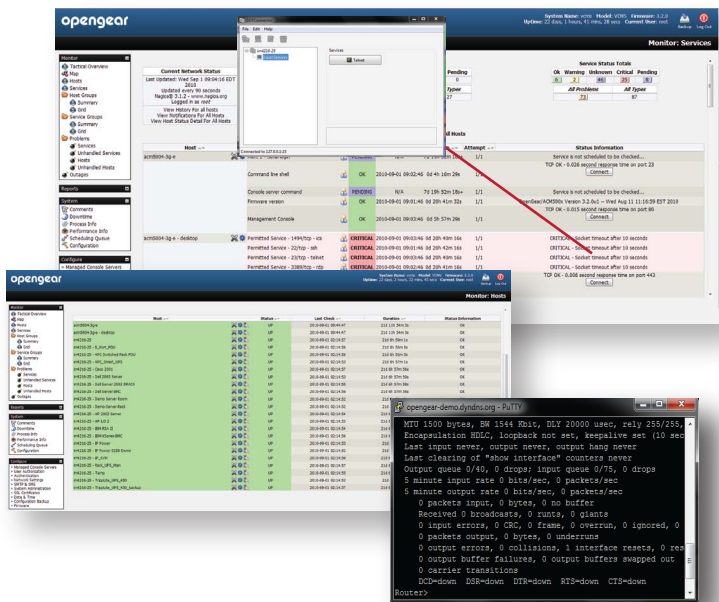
opengear

System Name: xchn Model: VCMS Firmware: 3.2.0
Uptime: 22 days, 1 hours, 41 mins, 28 secs Current User: root

Backup Log Out

Monitor: Services

File Edit Help

Services

Telnet

Connected to 127.0.0.1:23

Monitor
Tactical Overview
Map
Hosts
Services
Host Groups
Summary
Grid
Service Groups
Summary
Grid
Problems
Services
Unhandled Services
Hosts
Unhandled Hosts
Outages

Reports

System
Comments
Downtime
Process Info
Performance Info
Scheduling Queue
Configuration

Configure
Managed Console Servers

Current Network Status
Last Updated: Wed Sep 1 09:04:16 EDT 2010
Updated every 90 seconds
Nagios® 3.1.2 - www.nagios.org
Logged in as root
View History For all hosts
View Notifications For All Hosts
View Host Status Detail For All Hosts

Pending
0
Types
27

Service Status Totals
| Ok | Warning | Unknown | Critical | Pending |
|---|---|---|---|---|
| 6 | 2 | 46 | 25 | 8 |
| All Problems | | | All Types | |
| 73 | | | 87 | |

All Hosts

| Host | Service | Status | Last Check | Duration | Attempt | Status Information |
|---|---|---|---|---|---|---|
| acm5004-3g-e | | PENDING | | | 1/1 | Service is not scheduled to be checked... |
| | Command line shell | OK | 2010-09-01 09:02:46 | 0d 4h 16m 29s | 1/1 | TCP OK - 0.026 second response time on port 23 Connect |
| | Console server command | PENDING | N/A | 7d 19h 52m 18s+ | 1/1 | Service is not scheduled to be checked... |
| | Firmware version | OK | 2010-09-01 09:01:46 | 0d 20h 41m 32s | 1/1 | OpenGear/ACM500x Version 3.2.0u1 -- Wed Aug 11 11:16:59 EST 2010 |
| | Management Console | OK | 2010-09-01 09:02:46 | 0d 5h 57m 29s | 1/1 | TCP OK - 0.015 second response time on port 80 Connect |
| acm5004-3g-e - desktop | Permitted Service - 1494/tcp - ica | CRITICAL | 2010-09-01 09:02:46 | 6d 20h 49m 16s | 1/1 | CRITICAL - Socket timeout after 10 seconds |
| | Permitted Service - 22/tcp - ssh | CRITICAL | 2010-09-01 09:01:46 | 6d 20h 43m 16s | 1/1 | CRITICAL - Socket timeout after 10 seconds |
| | Permitted Service - 23/tcp - telnet | CRITICAL | 2010-09-01 09:02:46 | 6d 20h 43m 16s | 1/1 | CRITICAL - Socket timeout after 10 seconds |
| | Permitted Service - 3389/tcp - rdp | CRITICAL | 2010-09-01 09:02:46 | 6d 20h 43m 16s | 1/1 | CRITICAL - Socket timeout after 10 seconds |
| | | | | | | TCP OK - 0.006 second response time on port 443 Connect |

opengear

Monitor: Hosts

opengear-demo.dyndns.org - PuTTY

MTU 1500 bytes, BW 1544 Kbit, DLY 20000 usec, rely 255/255,
Encapsulation HDLC, loopback not set, keepalive set (10 sec
Last input never, output never, output hang never
Last clearing of "show interface" counters never
Output queue 0/40, 0 drops; input queue 0/75, 0 drops
5 minute input rate 0 bits/sec, 0 packets/sec
5 minute output rate 0 bits/sec, 0 packets/sec
0 packets input, 0 bytes, 0 no buffer
Received 0 broadcasts, 0 runts, 0 giants
0 input errors, 0 CRC, 0 frame, 0 overrun, 0 ignored, 0
0 packets output, 0 bytes, 0 underruns
0 output errors, 0 collisions, 1 interface resets, 0 res
0 output buffer failures, 0 output buffers swapped out
0 carrier transitions
DCD=down DSR=down DTR=down RTS=down CTS=down
Router>